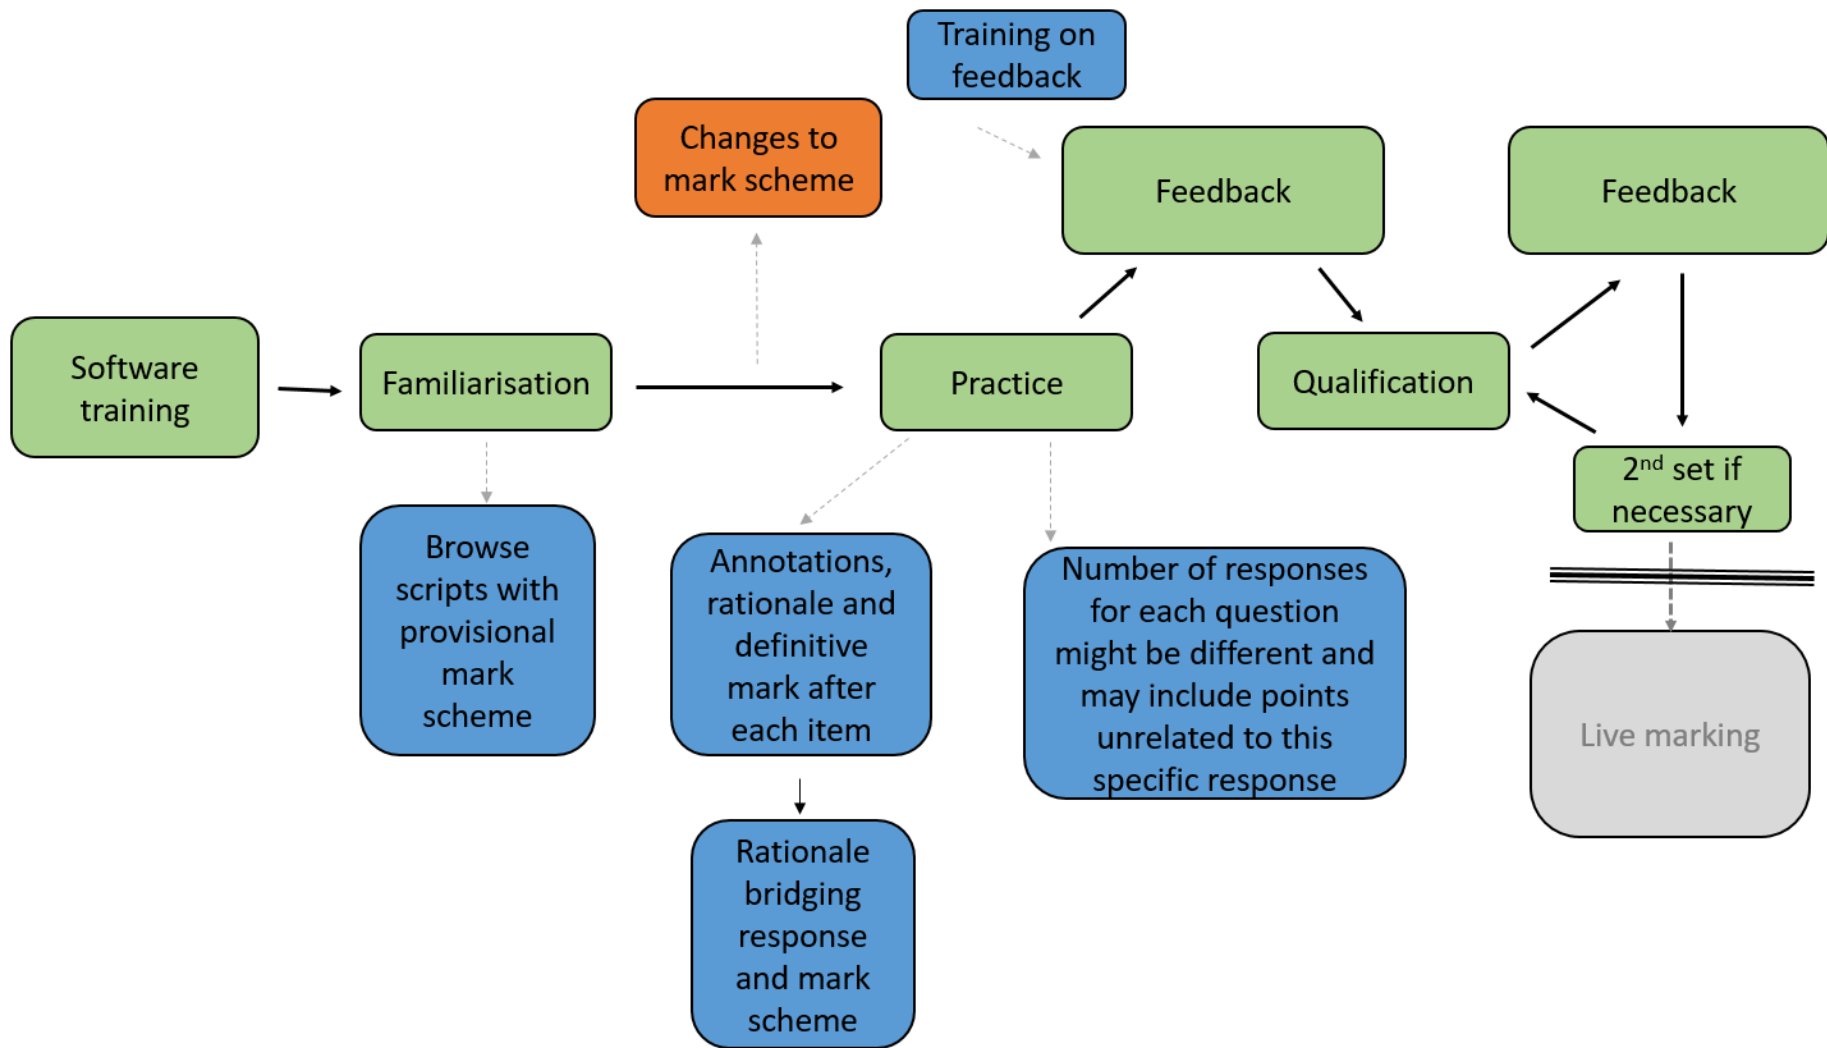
Training on feedback

Changes to mark scheme

Feedback

Feedback

Software training

Familiarisation

Practice

Qualification

2$^{nd}$ set if necessary

Browse scripts with provisional mark scheme

Annotations, rationale and definitive mark after each item

Number of responses for each question might be different and may include points unrelated to this specific response

Live marking

Rationale bridging response and mark scheme